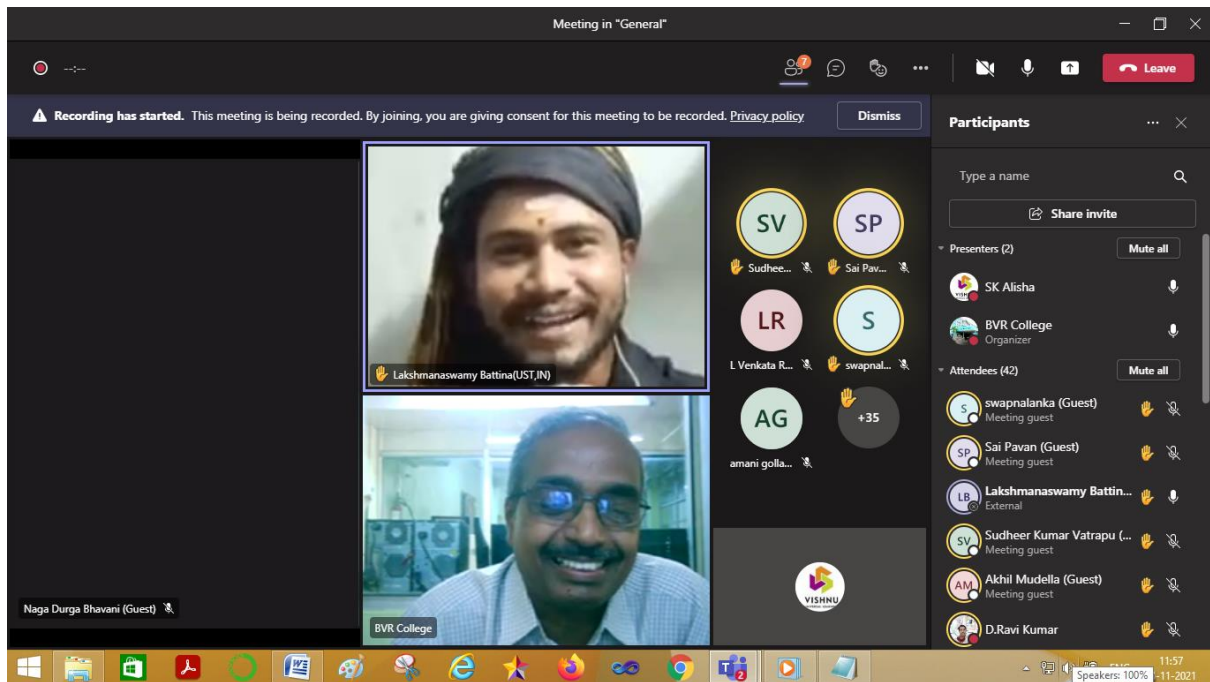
Meeting in "General"

--:--

7

Leave

Recording has started. This meeting is being recorded. By joining, you are giving consent for this meeting to be recorded. Privacy policy

Dismiss

Participants

Type a name

Share invite

Presenters (2)

Mute all

SK Alisha

BVR College
Organizer

Attendees (42)

Mute all

swapnalanka (Guest)
Meeting guest

Sai Pavan (Guest)
Meeting guest

Lakshmanaswamy Battin...
External

Sudheer Kumar Vatrapu (...
Meeting guest

Akhil Mudella (Guest)
Meeting guest

D.Ravi Kumar

SV
Sudhee...

SP
Sai Pav...

LR
L Venkata R...

S
swapnal...

AG
amani golla...

+35

Lakshmanaswamy Battina(UST,IN)

BVR College

Naga Durga Bhavani (Guest)

VISHNU

11:57

-11-2021

Speakers: 100%